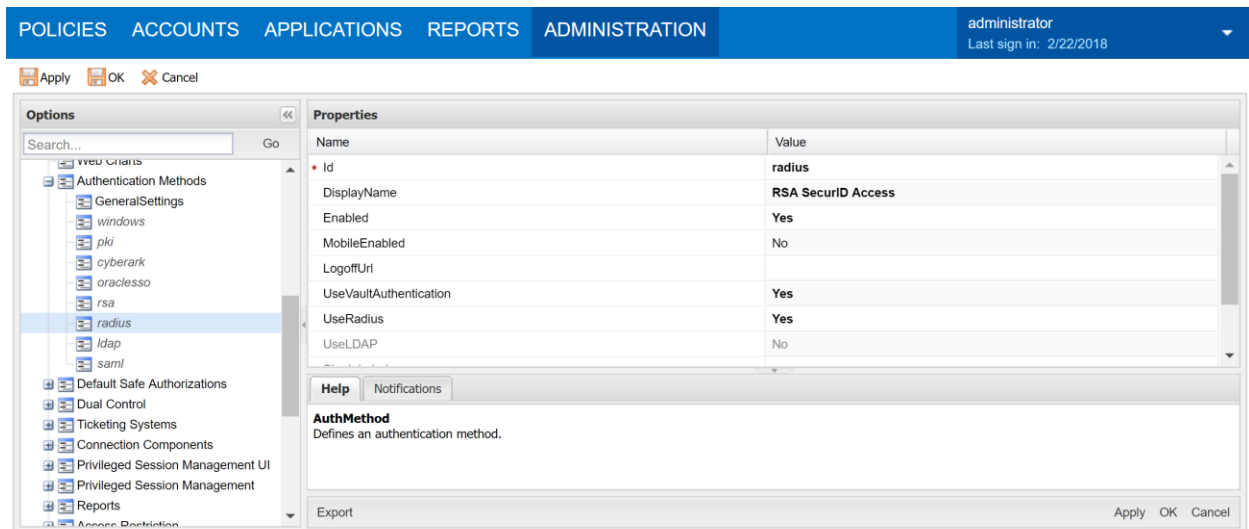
POLICIES ACCOUNTS APPLICATIONS REPORTS ADMINISTRATION

administrator
Last sign in: 2/22/2018

Apply OK Cancel

Options

Search... Go

Web Charts
Authentication Methods
GeneralSettings
windows
pki
cyberark
oraclesso
rsa
radius
ldap
saml
Default Safe Authorizations
Dual Control
Ticketing Systems
Connection Components
Privileged Session Management UI
Privileged Session Management
Reports
Access Restriction

Properties

| Name | Value |
|---|---|
| * Id | radius |
| DisplayName | RSA SecurID Access |
| Enabled | Yes |
| MobileEnabled | No |
| LogoffUrl | |
| UseVaultAuthentication | Yes |
| UseRadius | Yes |
| UseLDAP | No |

Help Notifications

AuthMethod
Defines an authentication method.

Export Apply OK Cancel